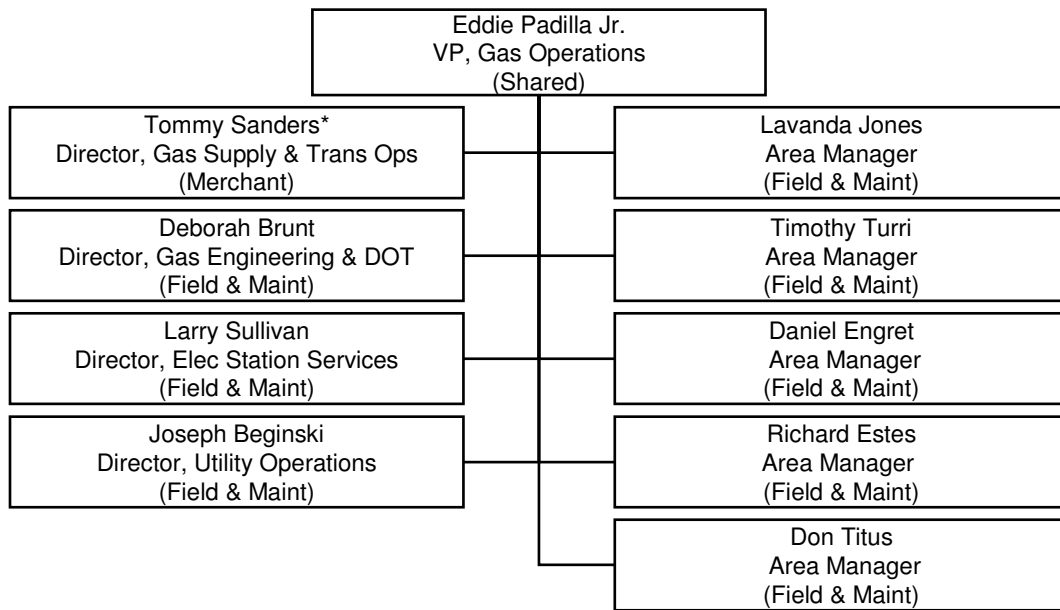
Eddie Padilla Jr.
VP, Gas Operations
(Shared)

Tommy Sanders*
Director, Gas Supply & Trans Ops
(Merchant)

Lavanda Jones
Area Manager
(Field & Maint)

Deborah Brunt
Director, Gas Engineering & DOT
(Field & Maint)

Timothy Turri
Area Manager
(Field & Maint)

Larry Sullivan
Director, Elec Station Services
(Field & Maint)

Daniel Engret
Area Manager
(Field & Maint)

Joseph Beginski
Director, Utility Operations
(Field & Maint)

Richard Estes
Area Manager
(Field & Maint)

Don Titus
Area Manager
(Field & Maint)